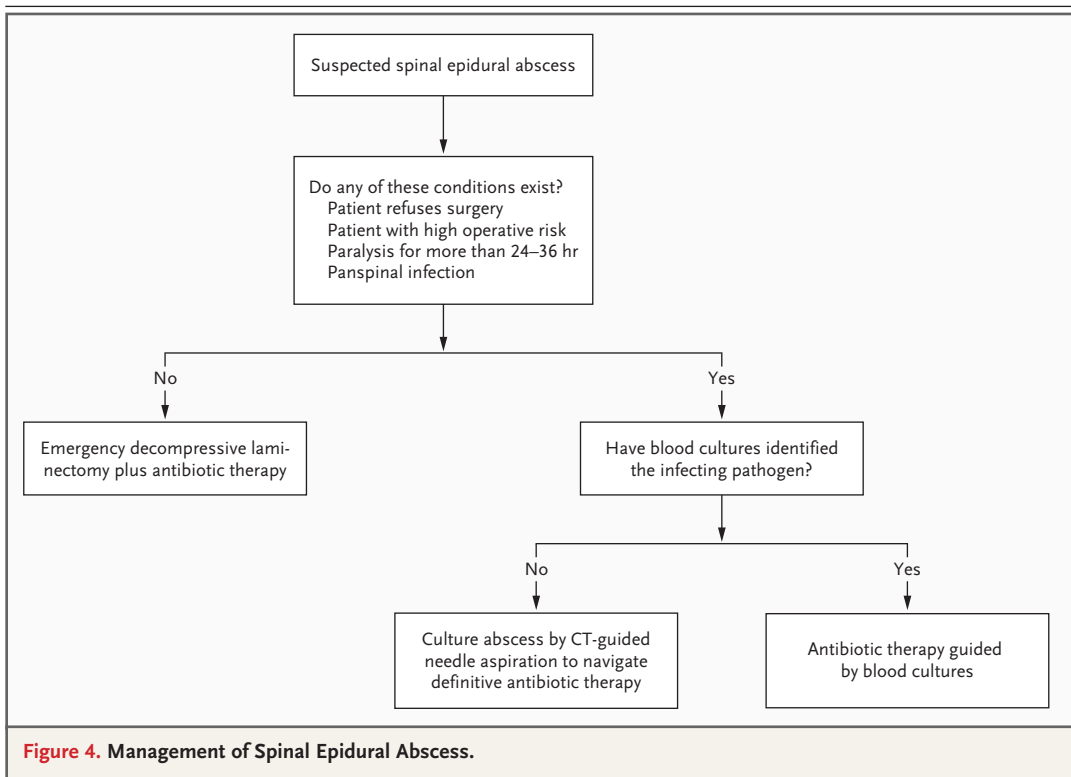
Suspected spinal epidural abscess

Do any of these conditions exist?
Patient refuses surgery
Patient with high operative risk
Paralysis for more than 24–36 hr
Panspinal infection

No

Yes

Emergency decompressive laminectomy plus antibiotic therapy

Have blood cultures identified the infecting pathogen?

No

Yes

Culture abscess by CT-guided needle aspiration to navigate definitive antibiotic therapy

Antibiotic therapy guided by blood cultures

Figure 4. Management of Spinal Epidural Abscess.